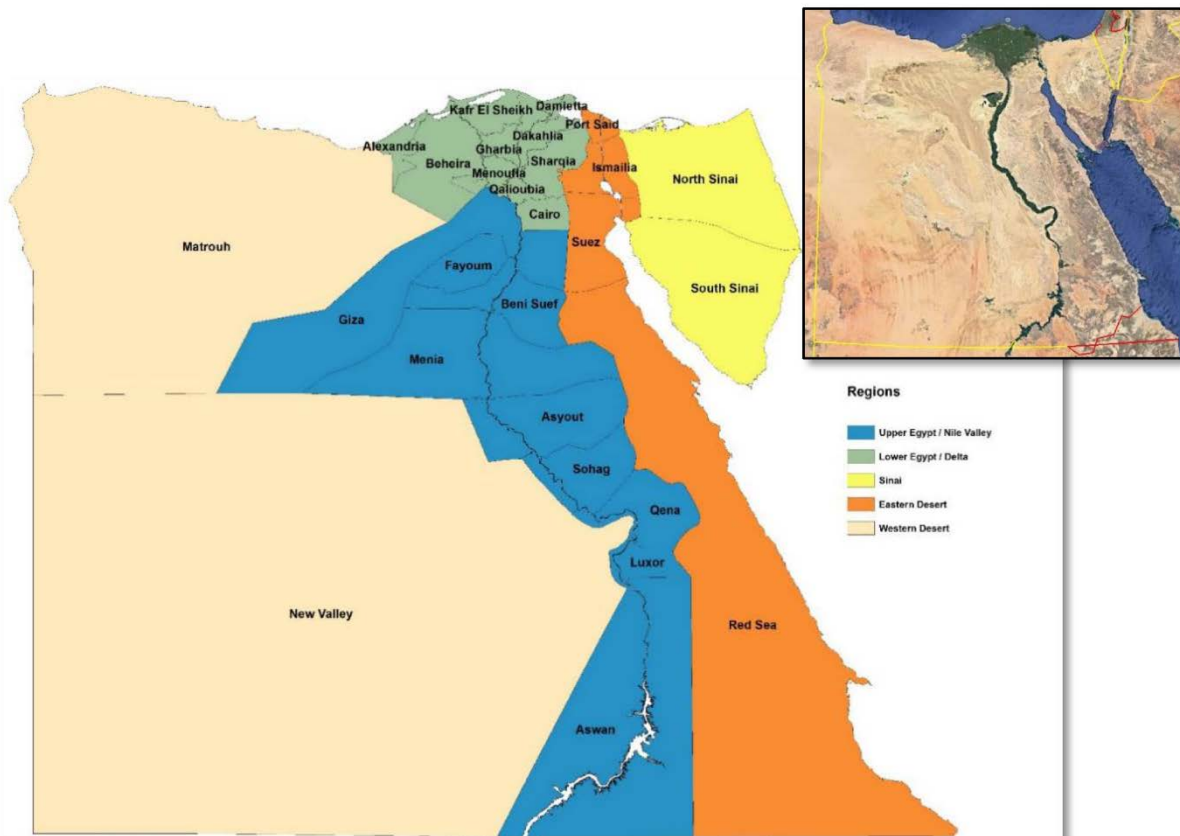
Kafr El Sheikh
Damietta
Port Said
Alexandria
Dakahlia
Gharbia
Beheira
Sharqia
Ismailia
Menoufia
Qalioubia
North Sinai
Cairo
Matrouh
Suez
Fayoum
South Sinai
Beni Suef
Giza
Menia
Asyout
Sohag
Qena
Luxor
New Valley
Red Sea
Aswan

Regions
Upper Egypt / Nile Valley
Lower Egypt / Delta
Sinai
Eastern Desert
Western Desert